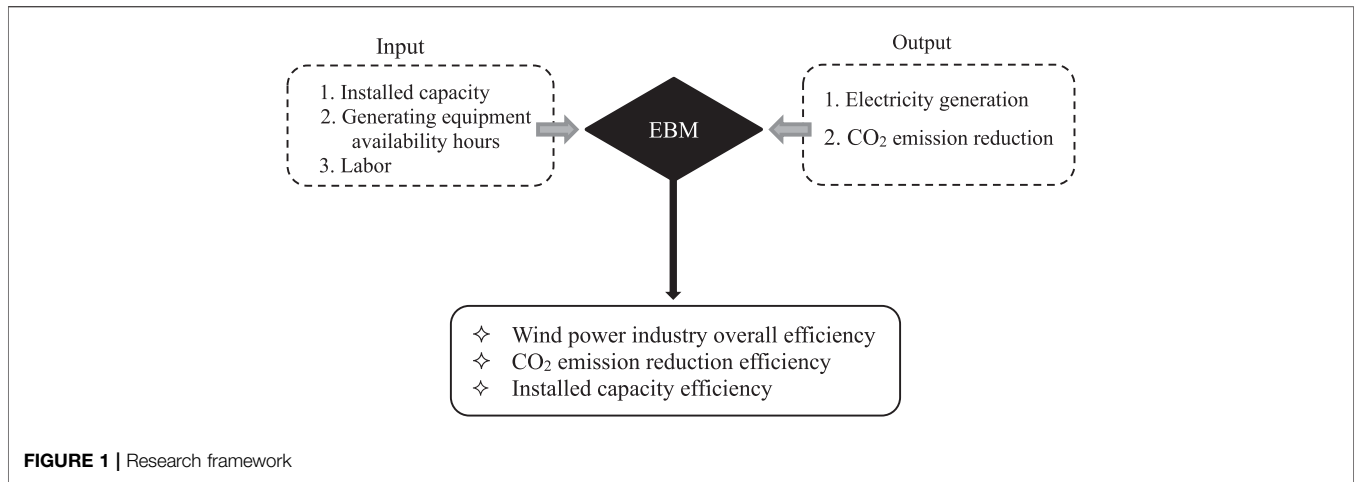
Input

1. Installed capacity
2. Generating equipment availability hours
3. Labor

EBM

Output

1. Electricity generation
2. $CO_2$ emission reduction

✧ Wind power industry overall efficiency
✧ $CO_2$ emission reduction efficiency
✧ Installed capacity efficiency

**FIGURE 1 |** Research framework